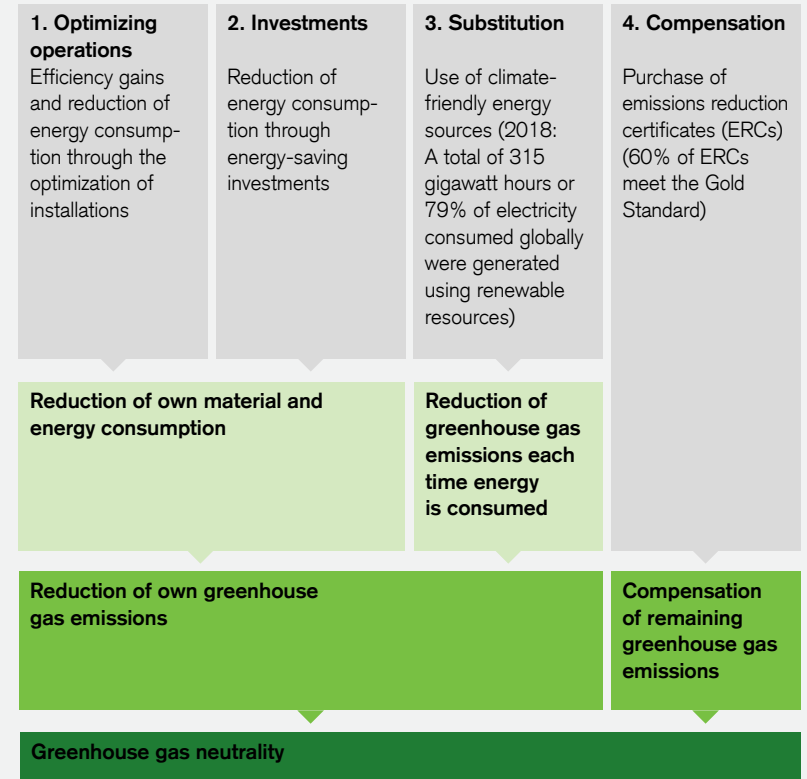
1. Optimizing operations
Efficiency gains and reduction of energy consumption through the optimization of installations

2. Investments
Reduction of energy consumption through energy-saving investments

3. Substitution
Use of climate-friendly energy sources (2018: A total of 315 gigawatt hours or 79% of electricity consumed globally were generated using renewable resources)

4. Compensation
Purchase of emissions reduction certificates (ERCs) (60% of ERCs meet the Gold Standard)

Reduction of own material and energy consumption

Reduction of greenhouse gas emissions each time energy is consumed

Reduction of own greenhouse gas emissions

Compensation of remaining greenhouse gas emissions

Greenhouse gas neutrality